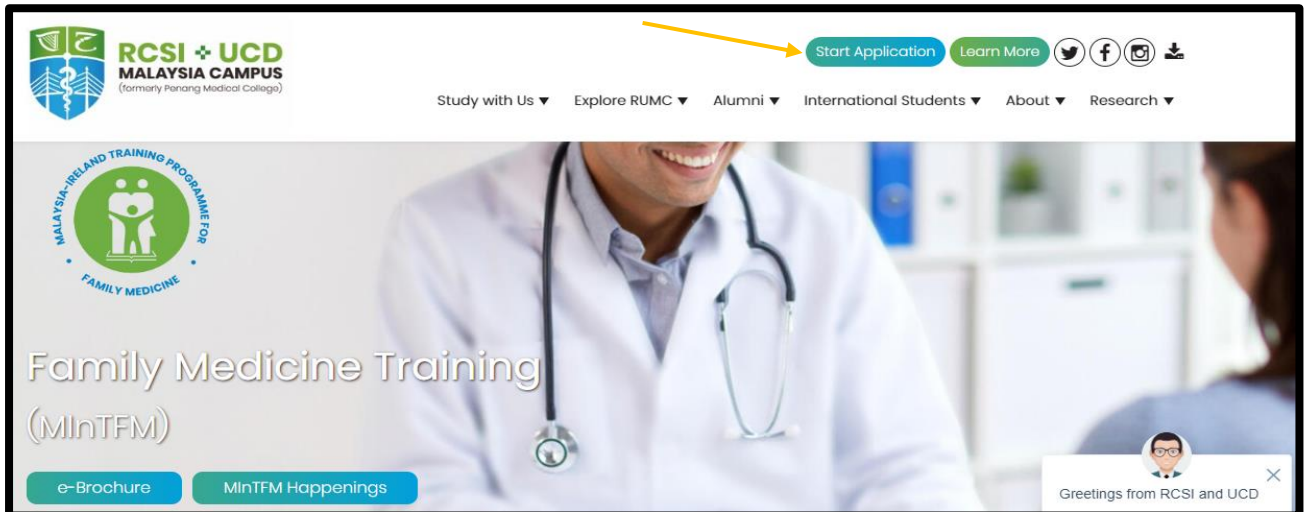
RCSI + UCD
MALAYSIA CAMPUS
(formerly Penang Medical College)

Start Application
Learn More

Study with Us ▼ Explore RUMC ▼ Alumni ▼ International Students ▼ About ▼ Research ▼

MALAYSIA-IRELAND TRAINING PROGRAMME FOR FAMILY MEDICINE

Family Medicine Training
(MInTFM)

e-Brochure
MInTFM Happenings

Greetings from RCSI and UCD